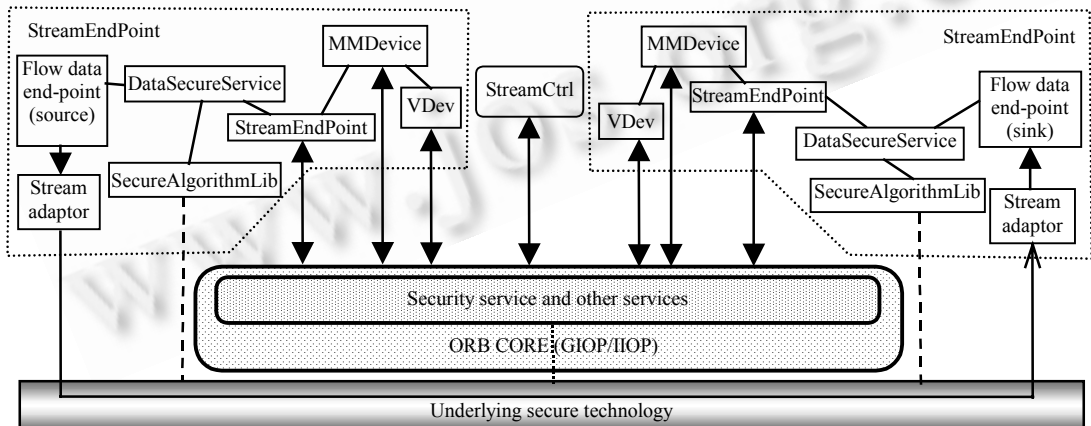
StreamEndPoint

Flow data end-point (source)

DataSecureService

MMDevice

VDev

StreamEndPoint

SecureAlgorithmLib

Stream adaptor

StreamCtrl

MMDevice

VDev

StreamEndPoint

StreamEndPoint

DataSecureService

Flow data end-point (sink)

SecureAlgorithmLib

Stream adaptor

Security service and other services

ORB CORE (GIOP/IIOP)

Underlying secure technology